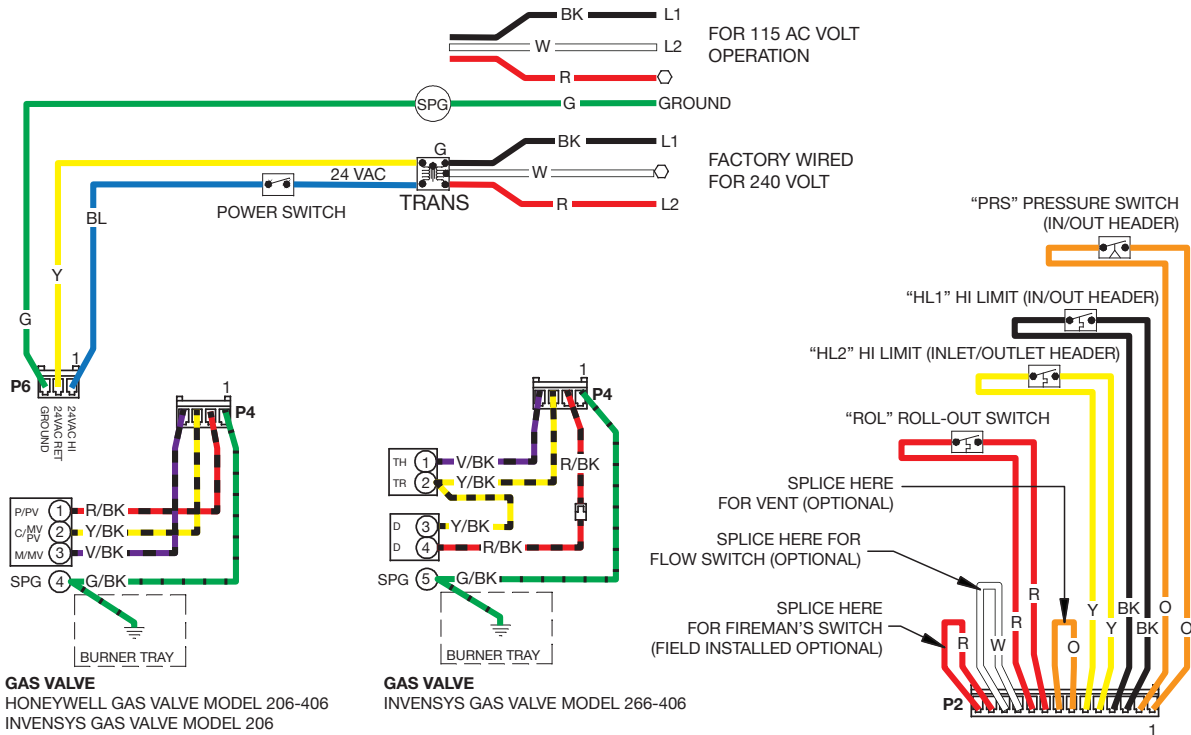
BK
L1
W
L2
R
FOR 115 AC VOLT OPERATION

SPG
G
GROUND

G
BK
L1
W
R
L2
FACTORY WIRED FOR 240 VOLT
24 VAC
POWER SWITCH
TRANS
BL
Y
G

1
P6
GROUND
24VAC RET
24VAC HI

1
P4

P/PV
1
R/BK
C/MV PV
2
Y/BK
M/MV
3
V/BK
SPG
4
G/BK
BURNER TRAY

GAS VALVE
HONEYWELL GAS VALVE MODEL 206-406
INVENSYS GAS VALVE MODEL 206

1
P4
TH
1
V/BK
TR
2
Y/BK
R/BK
D
3
Y/BK
D
4
R/BK
SPG
5
G/BK
BURNER TRAY

GAS VALVE
INVENSYS GAS VALVE MODEL 266-406

“PRS” PRESSURE SWITCH (IN/OUT HEADER)
“HL1” HI LIMIT (IN/OUT HEADER)
“HL2” HI LIMIT (INLET/OUTLET HEADER)
“ROL” ROLL-OUT SWITCH
SPLICE HERE FOR VENT (OPTIONAL)
SPLICE HERE FOR FLOW SWITCH (OPTIONAL)
SPLICE HERE FOR FIREMAN’S SWITCH (FIELD INSTALLED OPTIONAL)
R
W
R
R
O
Y
Y
BK
BK
O
O
P2
1